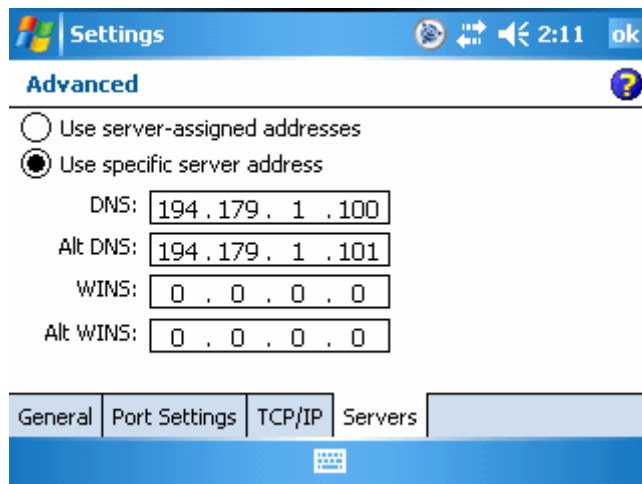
Settings 2:11 ok

Advanced

Use server-assigned addresses

Use specific server address

DNS: 194 . 179 . 1 . 100

Alt DNS: 194 . 179 . 1 . 101

WINS: 0 . 0 . 0 . 0

Alt WINS: 0 . 0 . 0 . 0

General | Port Settings | TCP/IP | Servers